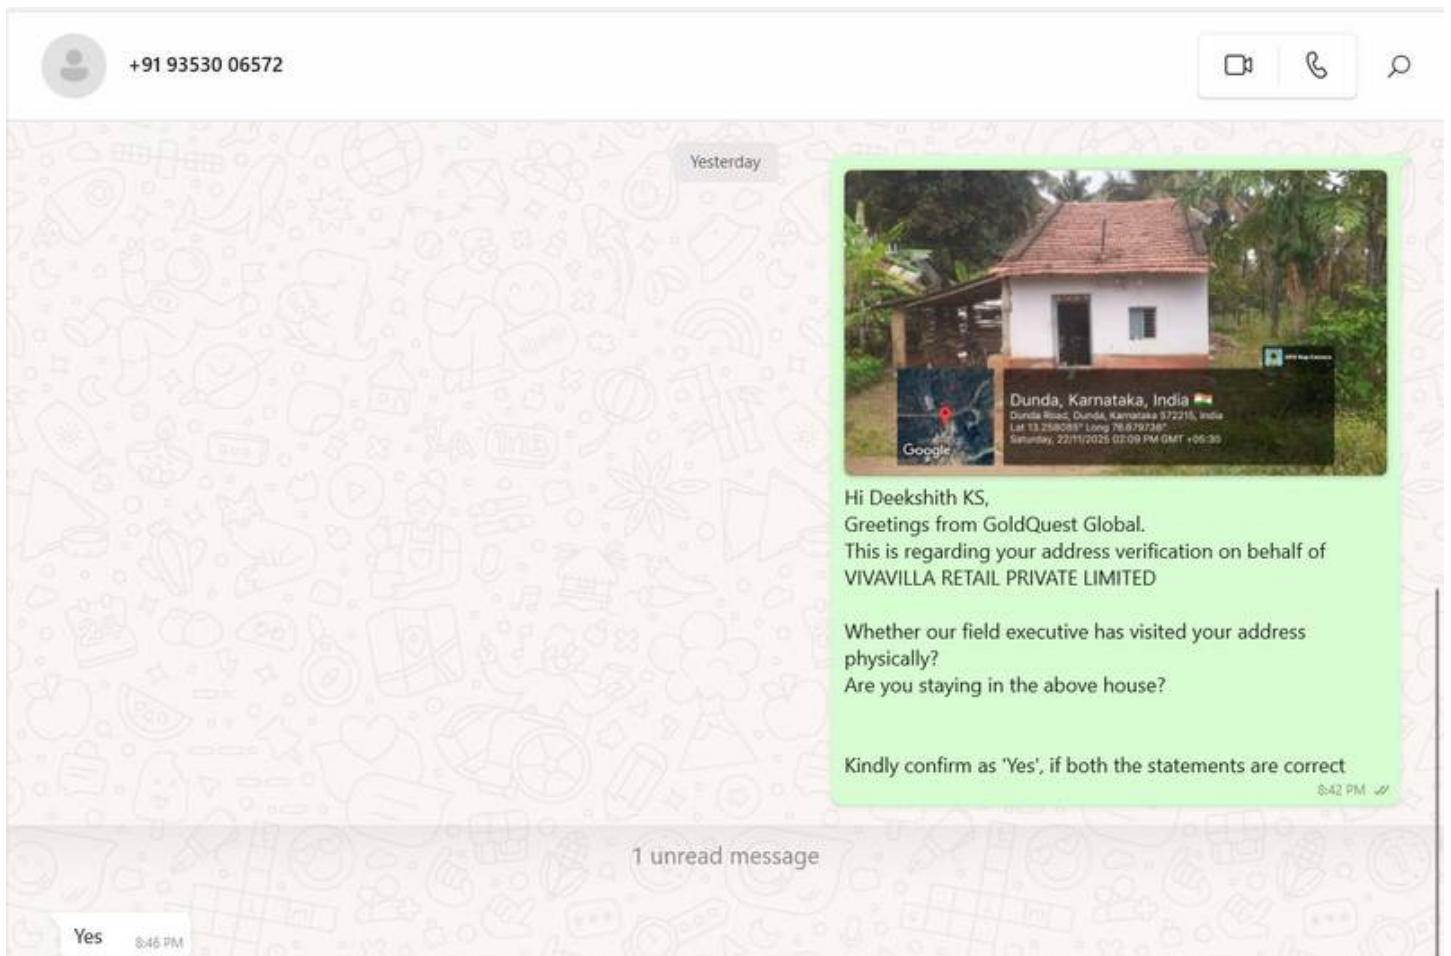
+91 93530 06572

Yesterday

Google

Dunda, Karnataka, India
Dunda Road, Dunda, Karnataka 572215, India
Lat 13.258089° Long 76.679736°
Saturday, 22/11/2025 02:09 PM GMT +05:30

Hi Deekshith KS,
Greetings from GoldQuest Global.
This is regarding your address verification on behalf of VIVAVILLA RETAIL PRIVATE LIMITED

Whether our field executive has visited your address physically?
Are you staying in the above house?

Kindly confirm as 'Yes', if both the statements are correct
8:42 PM

1 unread message

Yes 8:46 PM